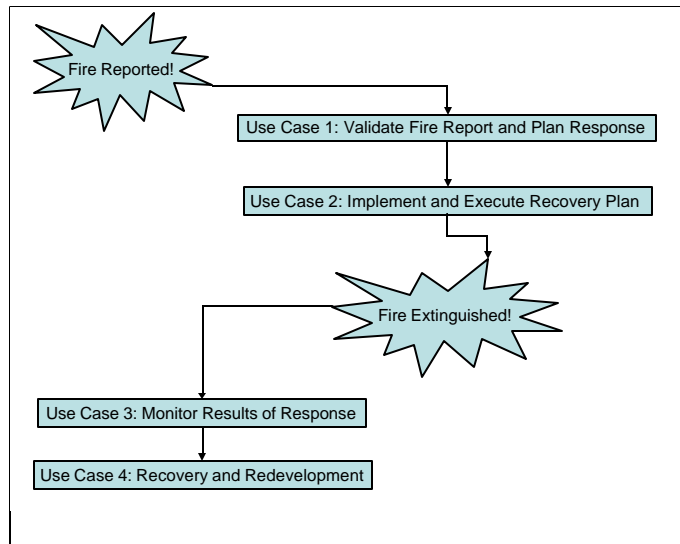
Fire Reported!

Use Case 1: Validate Fire Report and Plan Response

Use Case 2: Implement and Execute Recovery Plan

Fire Extinguished!

Use Case 3: Monitor Results of Response

Use Case 4: Recovery and Redevelopment